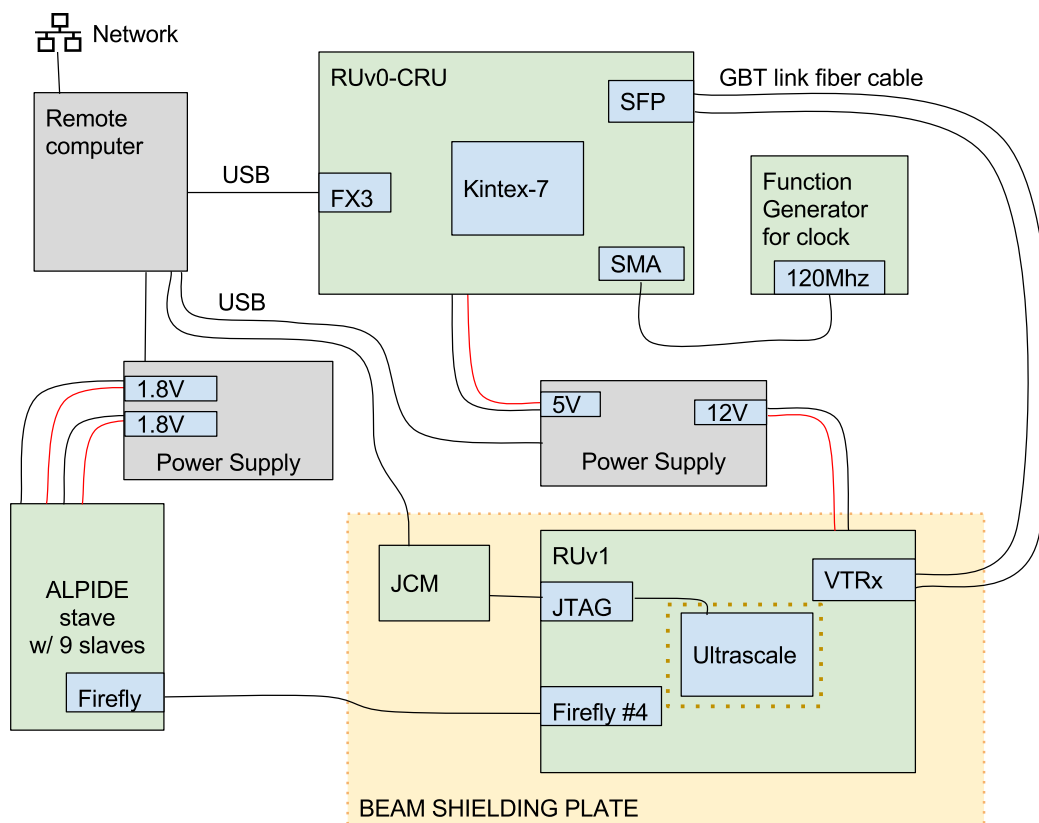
Network

Remote computer

USB

USB

RUv0-CRU

SFP

GBT link fiber cable

FX3

Kintex-7

SMA

Function Generator for clock

120Mhz

1.8V

1.8V

Power Supply

5V

12V

Power Supply

ALPIDE stave w/ 9 slaves

Firefly

JCM

RUv1

JTAG

VTRx

Ultrascale

Firefly #4

BEAM SHIELDING PLATE